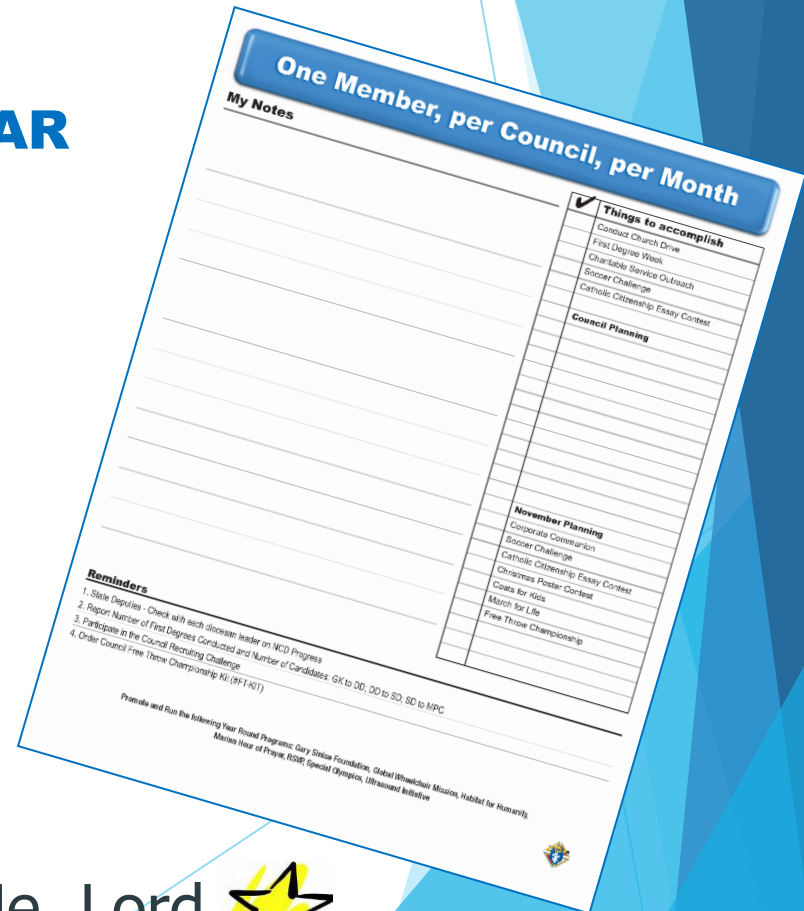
AR

One Member, per Council, per Month

My Notes

✔ Things to accomplish
Conduct Church Drive
First Degree Week
Charitable Service Outreach
Soccer Challenge
Catholic Citizenship Essay Contest

Council Planning

November Planning
Corporate Communion
Soccer Challenge
Catholic Citizenship Essay Contest
Christmas Poster Contest
Coats for Kids
March for Life
Free Throw Championship

Reminders
1. State Deputies - Check with each diocesan leader on NCD Progress
2. Report Number of First Degrees Conducted and Number of Candidates: GK to DD; DD to SD; SD to MPC
3. Participate in the Council Recruiting Challenge
4. Order Council Free Throw Championship Kit (#FT-KIT)

Promote and Run the following Year Round Programs: Gary Sinise Foundation, Global Wheelchair Mission, Habitat for Humanity, Marian Hour of Prayer, RSVP, Special Olympics, Ultrasound Initiative

le, Lord